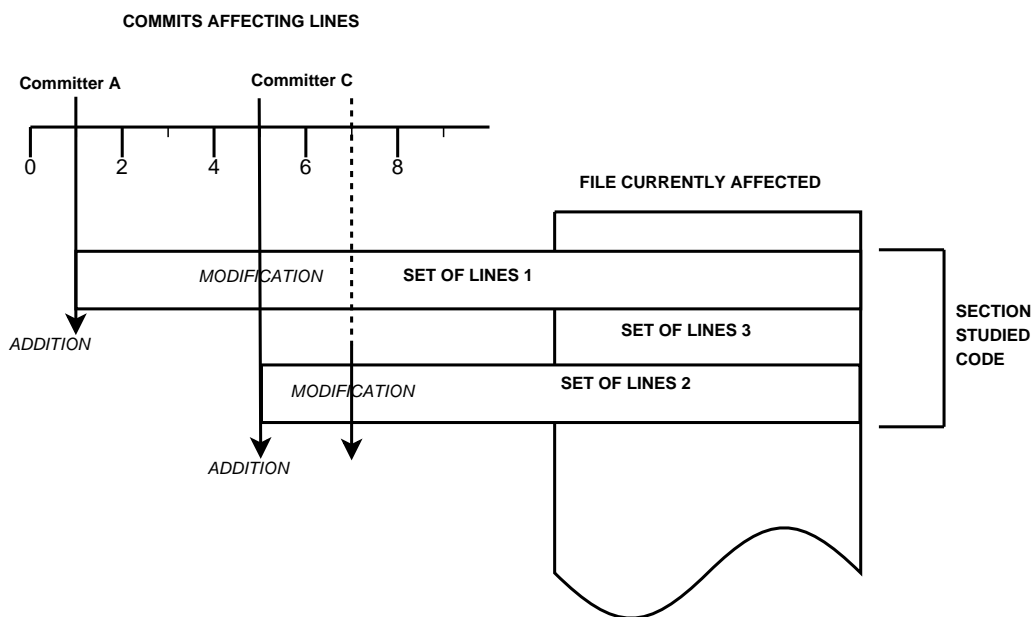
COMMITS AFFECTING LINES

Committer A

Committer C

0
2
4
6
8

FILE CURRENTLY AFFECTED

MODIFICATION

SET OF LINES 1

ADDITION

SET OF LINES 3

MODIFICATION

SET OF LINES 2

ADDITION

SECTION
STUDIED
CODE